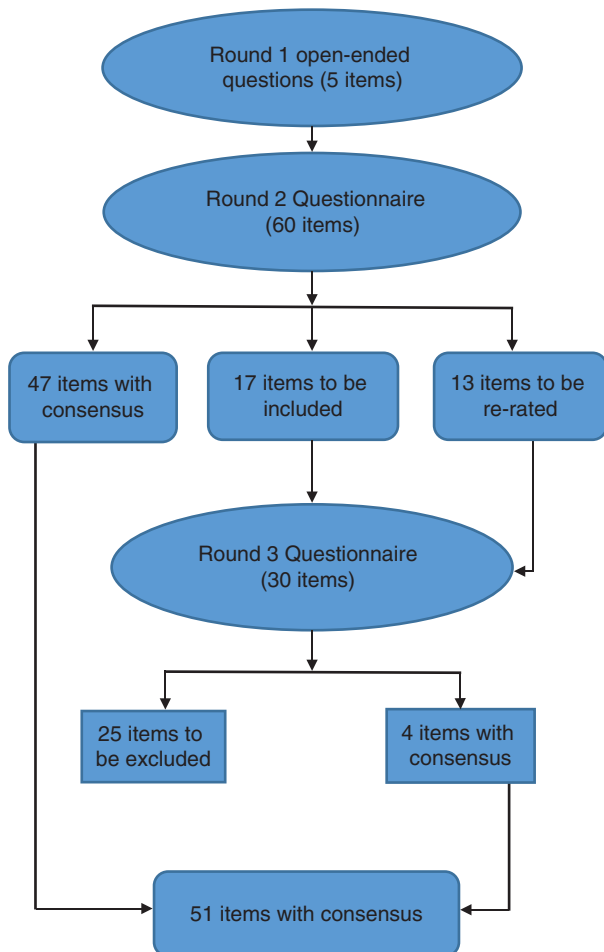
Round 1 open-ended questions (5 items)

Round 2 Questionnaire (60 items)

47 items with consensus

17 items to be included

13 items to be re-rated

Round 3 Questionnaire (30 items)

25 items to be excluded

4 items with consensus

51 items with consensus